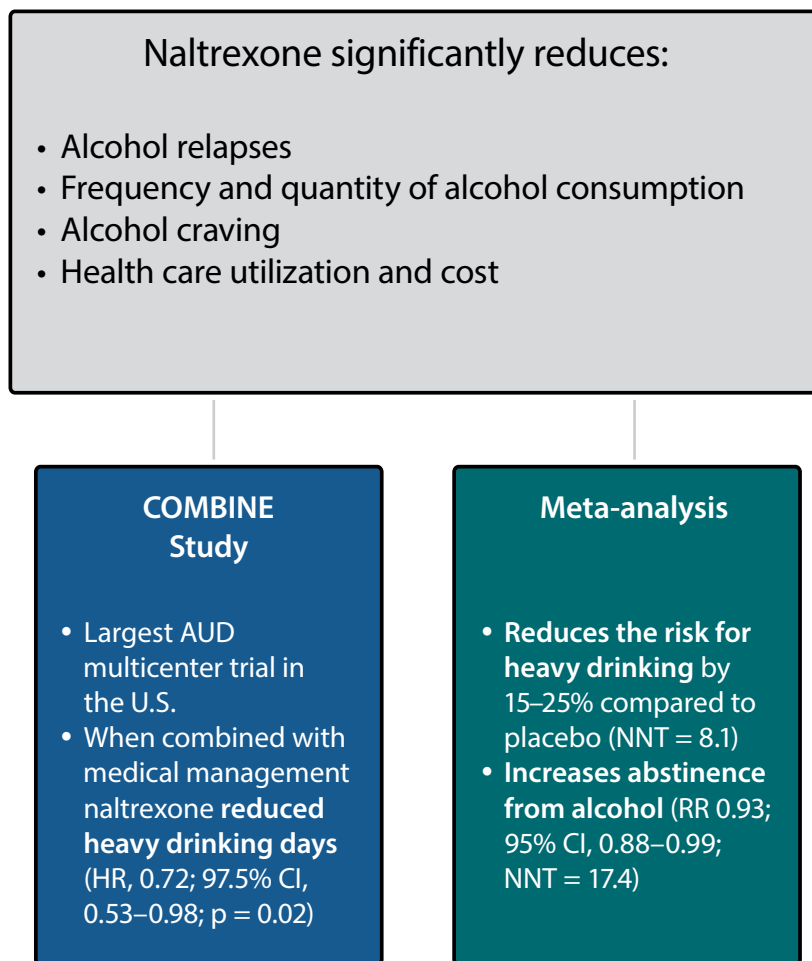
Naltrexone significantly reduces:

- Alcohol relapses
- Frequency and quantity of alcohol consumption
- Alcohol craving
- Health care utilization and cost

COMBINE Study

- Largest AUD multicenter trial in the U.S.
- When combined with medical management naltrexone **reduced heavy drinking days** (HR, 0.72; 97.5% CI, 0.53–0.98; p = 0.02)

Meta-analysis

- **Reduces the risk for heavy drinking** by 15–25% compared to placebo (NNT = 8.1)
- **Increases abstinence from alcohol** (RR 0.93; 95% CI, 0.88–0.99; NNT = 17.4)